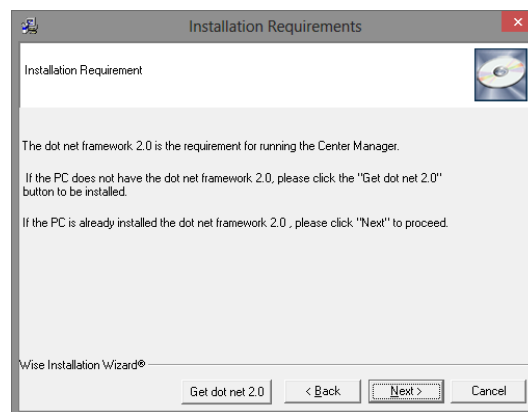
Installation Requirements

Installation Requirement

The dot net framework 2.0 is the requirement for running the Center Manager.

If the PC does not have the dot net framework 2.0, please click the "Get dot net 2.0" button to be installed.

If the PC is already installed the dot net framework 2.0 , please click "Next" to proceed.

Wise Installation Wizard®

Get dot net 2.0
< Back
Next >
Cancel